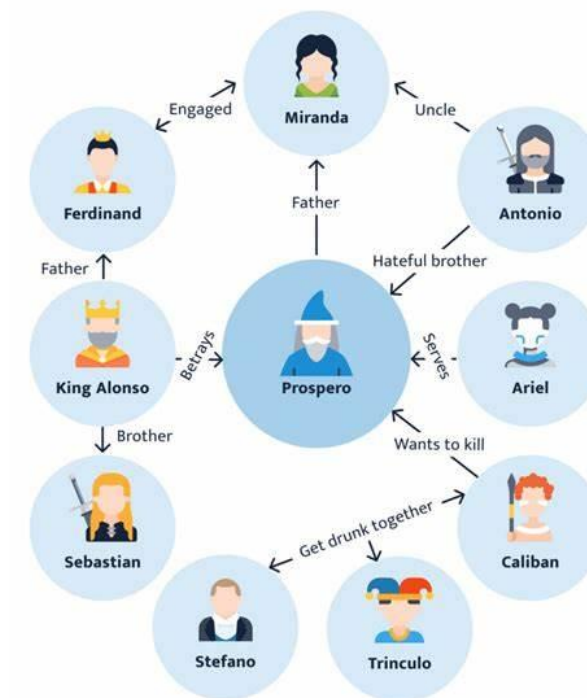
Miranda

Engaged

Uncle

Ferdinand

Father

Antonio

Father

Hateful brother

King Alonso

Betrays

Prospero

Serves

Ariel

Brother

Wants to kill

Sebastian

Get drunk together

Caliban

Stefano

Trinculo